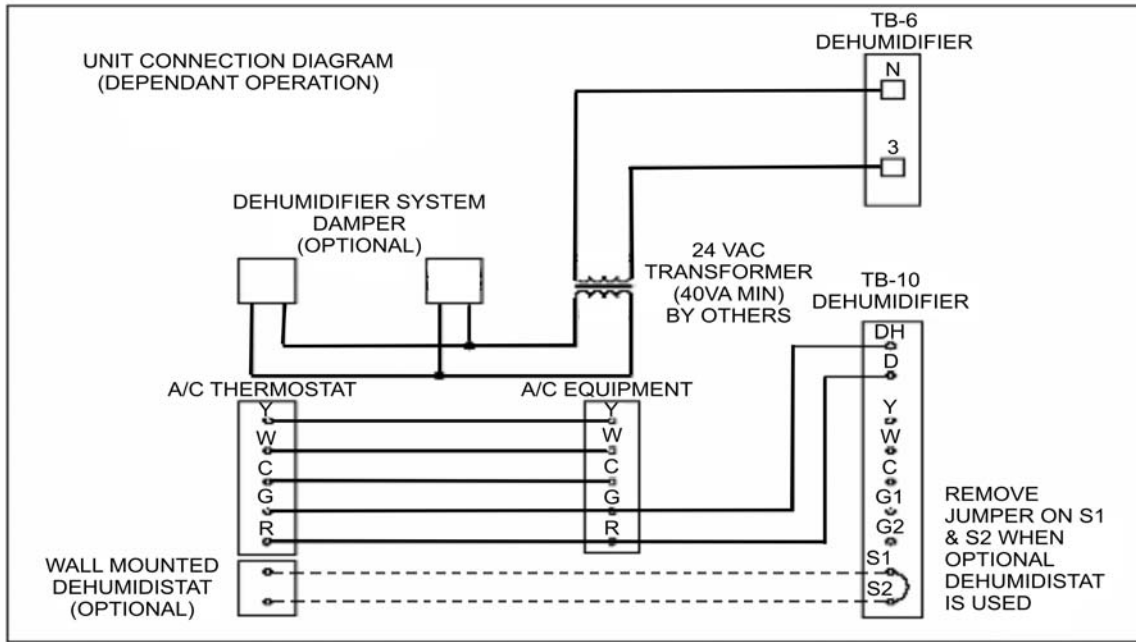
UNIT CONNECTION DIAGRAM
(DEPENDANT OPERATION)

TB-6
DEHUMIDIFIER

N

3

DEHUMIDIFIER SYSTEM
DAMPER
(OPTIONAL)

24 VAC
TRANSFORMER
(40VA MIN)
BY OTHERS

TB-10
DEHUMIDIFIER

DH
D

A/C THERMOSTAT

A/C EQUIPMENT

Y
W
C
G
R

Y
W
C
G
R

Y
W
C
G1
G2
S1
S2

REMOVE
JUMPER ON S1
& S2 WHEN
OPTIONAL
DEHUMIDISTAT
IS USED

WALL MOUNTED
DEHUMIDISTAT
(OPTIONAL)